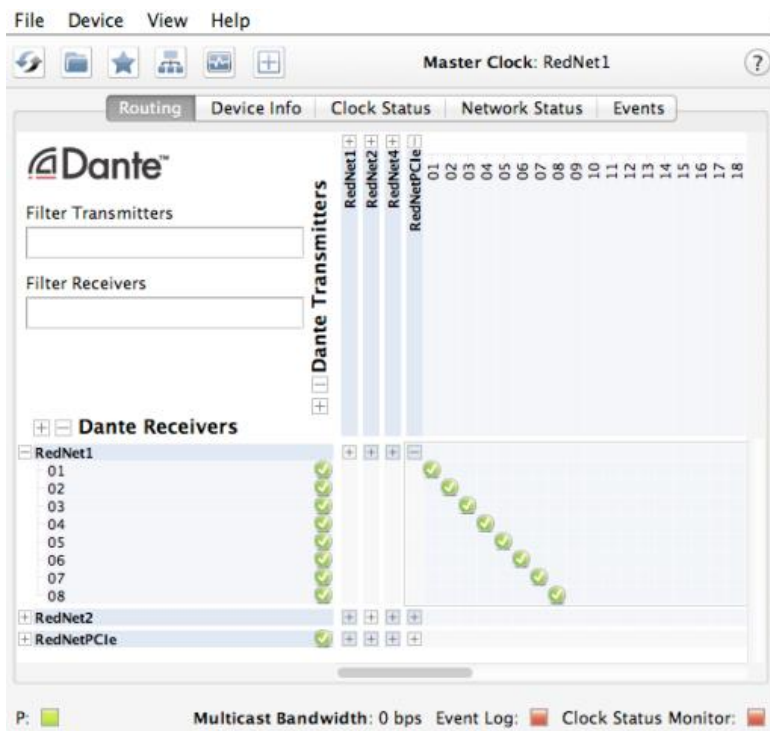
File Device View Help

Master Clock: RedNet1

?

Routing | Device Info | Clock Status | Network Status | Events

Dante™

Filter Transmitters

Filter Receivers

Dante Transmitters

RedNet1 RedNet2 RedNet4 RedNetPCIe

01 02 03 04 05 06 07 08 09 10 11 12 13 14 15 16 17 18

Dante Receivers

RedNet1
01
02
03
04
05
06
07
08
RedNet2
RedNetPCIe

P:

Multicast Bandwidth: 0 bps Event Log: Clock Status Monitor: